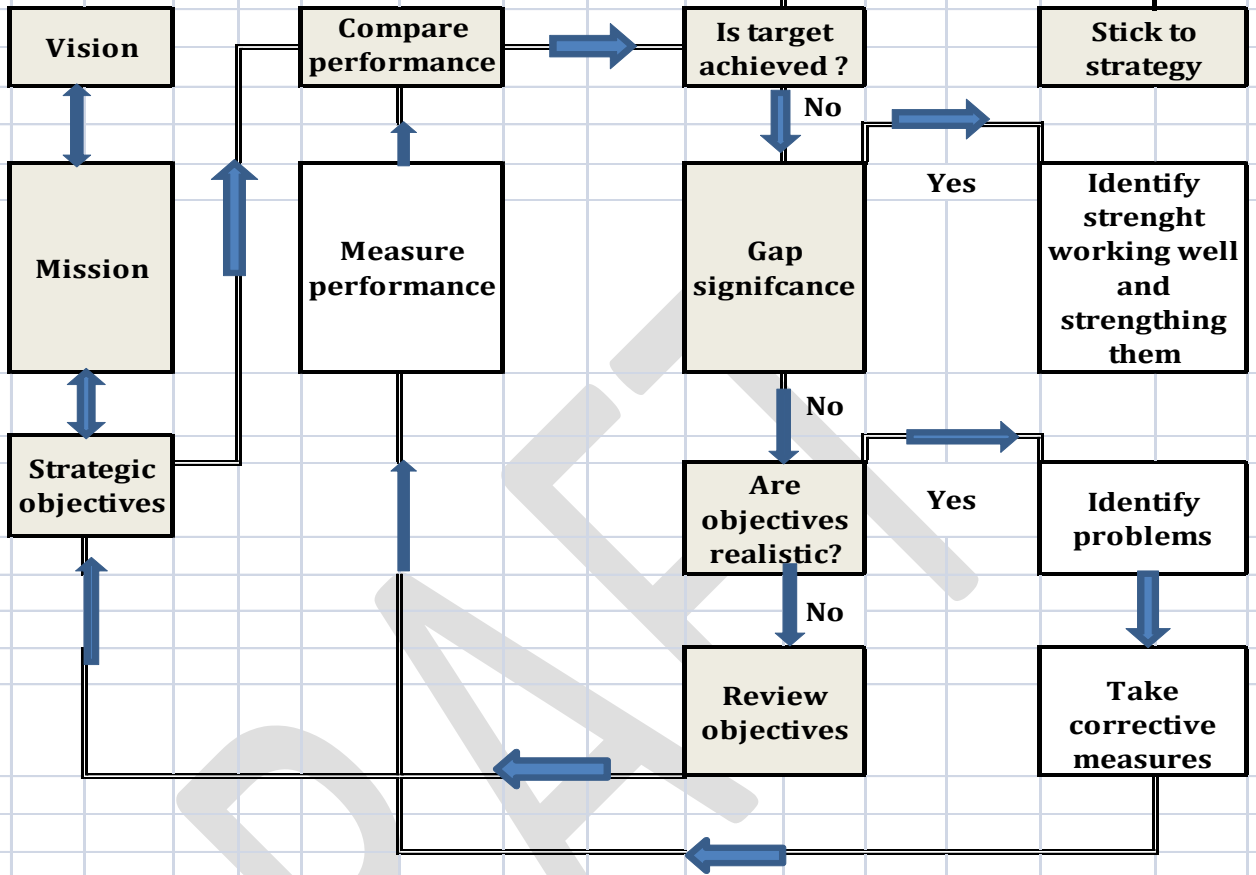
Vision

Compare performance

Is target achieved ?

Stick to strategy

No

Mission

Measure performance

Gap signifcance

Yes

Identify strenght working well and strengthing them

No

Strategic objectives

Are objectives realistic?

Yes

Identify problems

No

Review objectives

Take corrective measures

DRAFT